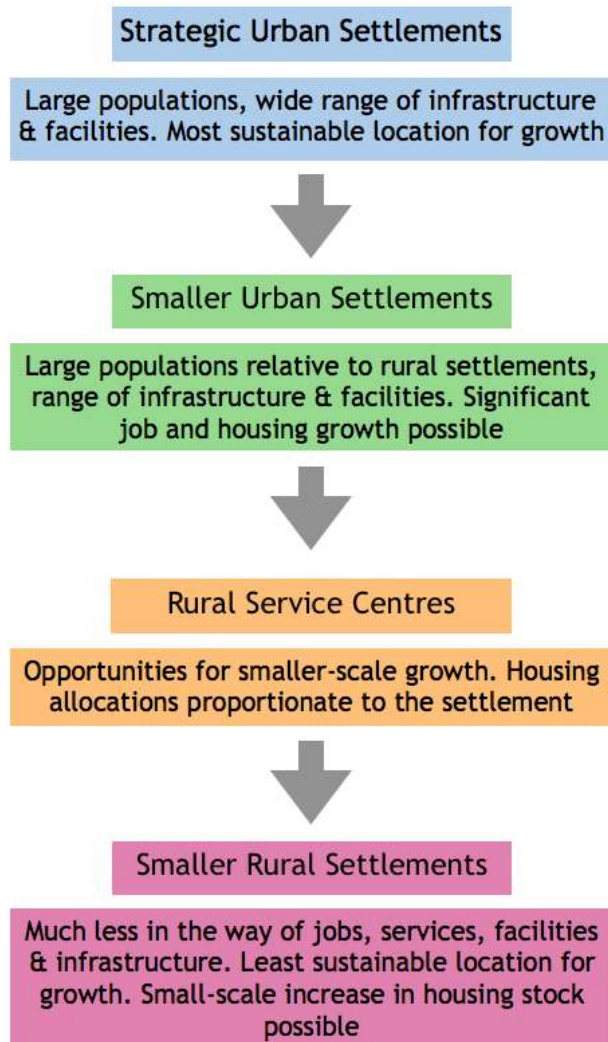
Strategic Urban Settlements

Large populations, wide range of infrastructure & facilities. Most sustainable location for growth

Smaller Urban Settlements

Large populations relative to rural settlements, range of infrastructure & facilities. Significant job and housing growth possible

Rural Service Centres

Opportunities for smaller-scale growth. Housing allocations proportionate to the settlement

Smaller Rural Settlements

Much less in the way of jobs, services, facilities & infrastructure. Least sustainable location for growth. Small-scale increase in housing stock possible